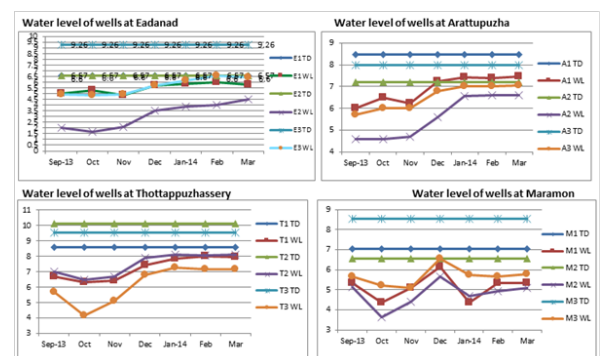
Water level of wells at Eadanad

10
9.5
9
8.5
8
7.5
7
6.5
6
5.5
5
4.5
4
3.5
3
2.5
2
1.5
1
0.5
0

9.26 9.26 9.26 9.26 9.26 9.26 9.26

6.67 6.67 6.67 6.67 6.67 6.67 6.67

Sep-13 Oct Nov Dec Jan-14 Feb Mar

E1 TD
E1 WL
E2 TD
E2 WL
E3 TD
E3 WL

Water level of wells at Arattupuzha

9
8
7
6
5
4
3

Sep-13 Oct Nov Dec Jan-14 Feb Mar

A1 TD
A1 WL
A2 TD
A2 WL
A3 TD
A3 WL

Water level of wells at Thottappuzhassery

11
10
9
8
7
6
5
4
3

Sep-13 Oct Nov Dec Jan-14 Feb Mar

T1 TD
T1 WL
T2 TD
T2 WL
T3 TD
T3 WL

Water level of wells at Maramon

9
8
7
6
5
4
3

Sep-13 Oct Nov Dec Jan-14 Feb Mar

M1 TD
M1 WL
M2 TD
M2 WL
M3 TD
M3 WL